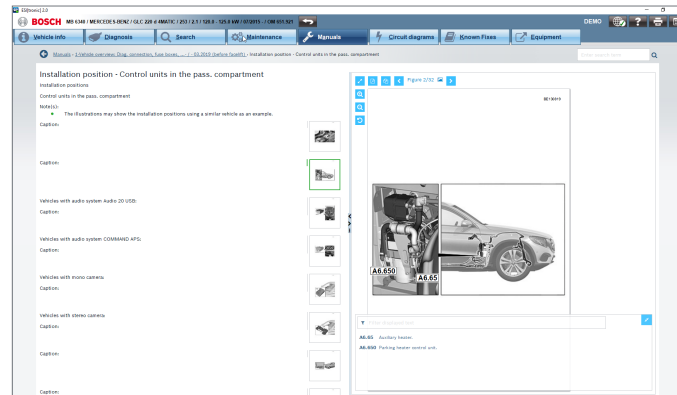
ESI[tronic] 2.0

BOSCH MB 6348 / MERCEDES-BENZ / GLC 220 d 4MATIC / 253 / 2.1 / 120.0 - 125.0 kW / 07/2015 - / OM 651.921

DEMO

Vehicle info | Diagnosis | Search | Maintenance | Manuals | Circuit diagrams | Known Fixes | Equipment

Manuals › 3 Vehicle overview: Diag. connection, fuse boxes, ... › 03.2015 (before facelift) › Installation position - Control units in the pass. compartment

Enter search term

Installation position - Control units in the pass. compartment

Installation positions

Control units in the pass. compartment

Note(s):

• The illustrations may show the installation positions using a similar vehicle as an example.

Caption:

Caption:

Vehicles with audio system Audio 20 USB:

Caption:

Vehicles with audio system COMMAND APS:

Caption:

Vehicles with mono camera:

Caption:

Vehicles with stereo camera:

Caption:

Caption:

Caption:

Figure 2/32

A6.650

A6.65

Filter displayed data

A6.65 Auxiliary heater.

A6.650 Parking heater control unit.